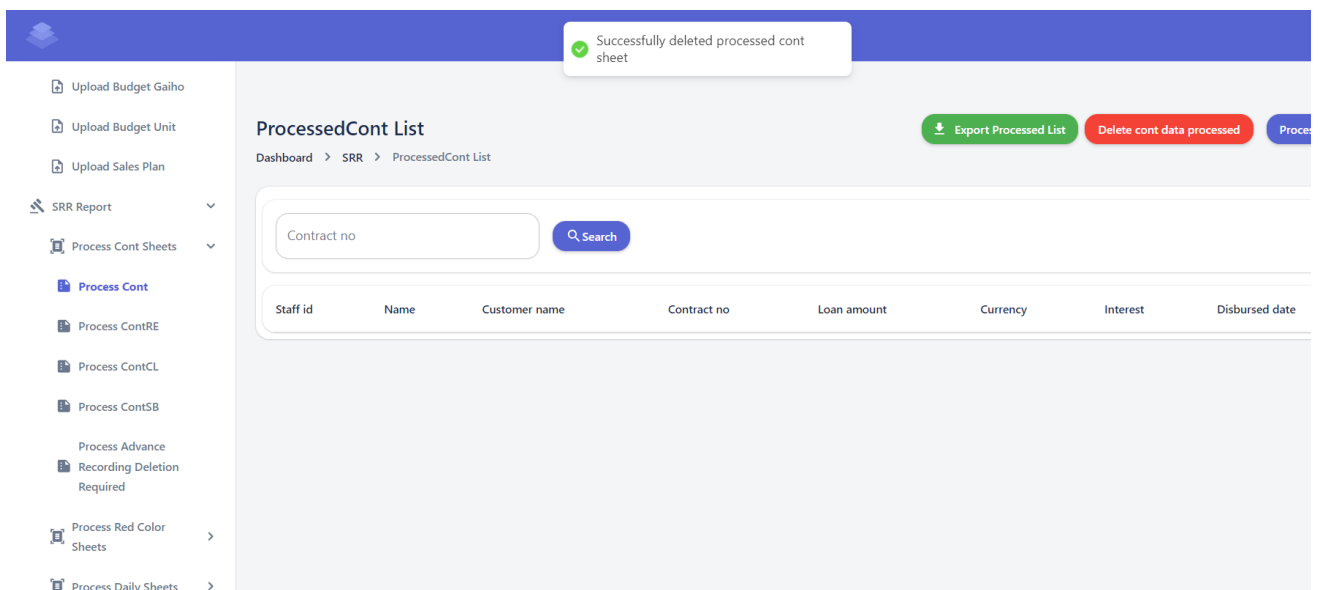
Successfully deleted processed cont sheet

Upload Budget Gaiho

Upload Budget Unit

Upload Sales Plan

SRR Report

Process Cont Sheets

Process Cont

Process ContRE

Process ContCL

Process ContSB

Process Advance Recording Deletion Required

Process Red Color Sheets

Process Daily Sheets

ProcessedCont List

Dashboard > SRR > ProcessedCont List

Export Processed List

Delete cont data processed

Proce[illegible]

Contract no

Search

| Staff id | Name | Customer name | Contract no | Loan amount | Currency | Interest | Disbursed date |
|---|---|---|---|---|---|---|---|